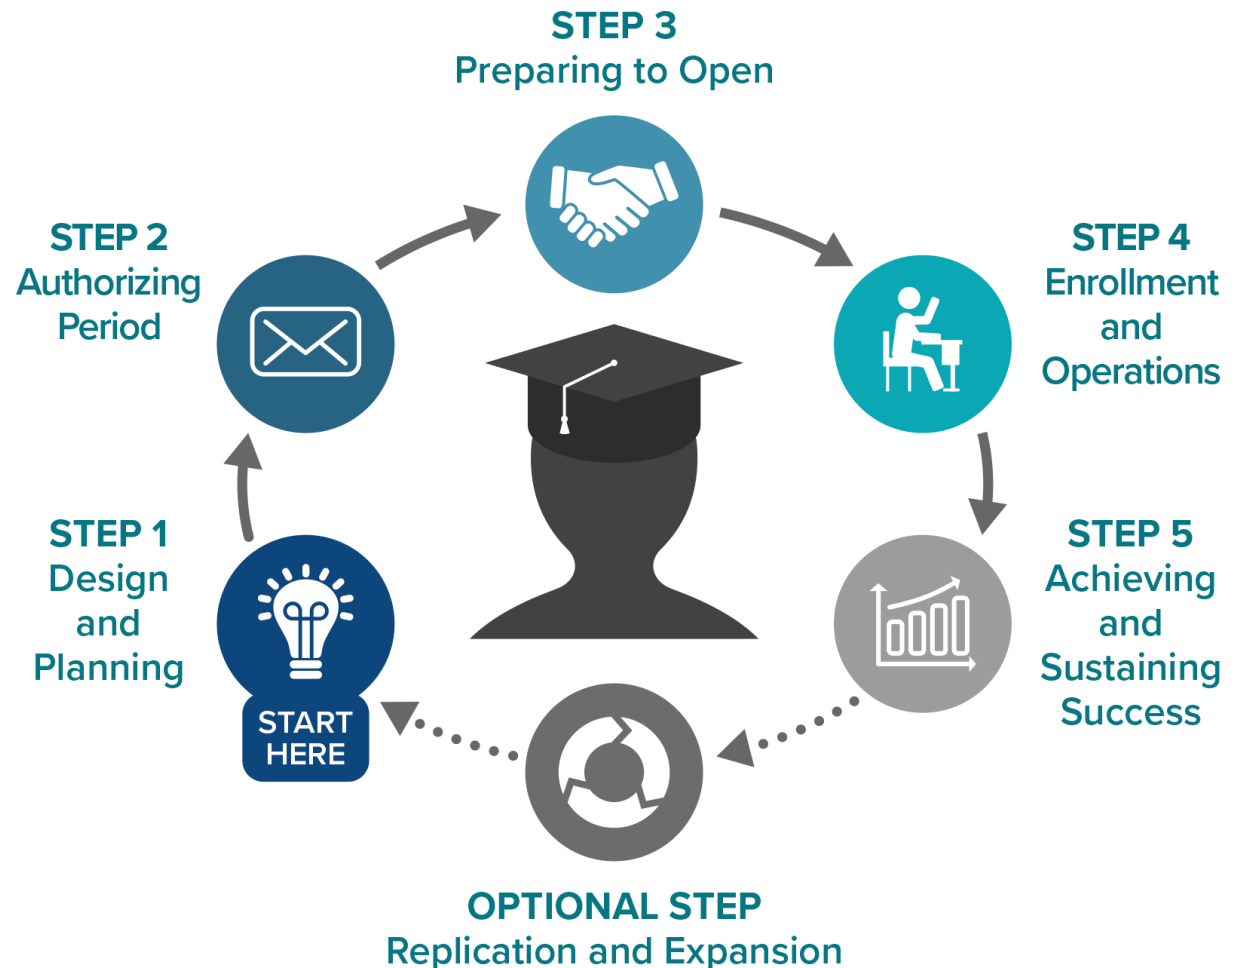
STEP 3
Preparing to Open

STEP 2
Authorizing Period

STEP 4
Enrollment and Operations

STEP 1
Design and Planning

START HERE

STEP 5
Achieving and Sustaining Success

OPTIONAL STEP
Replication and Expansion